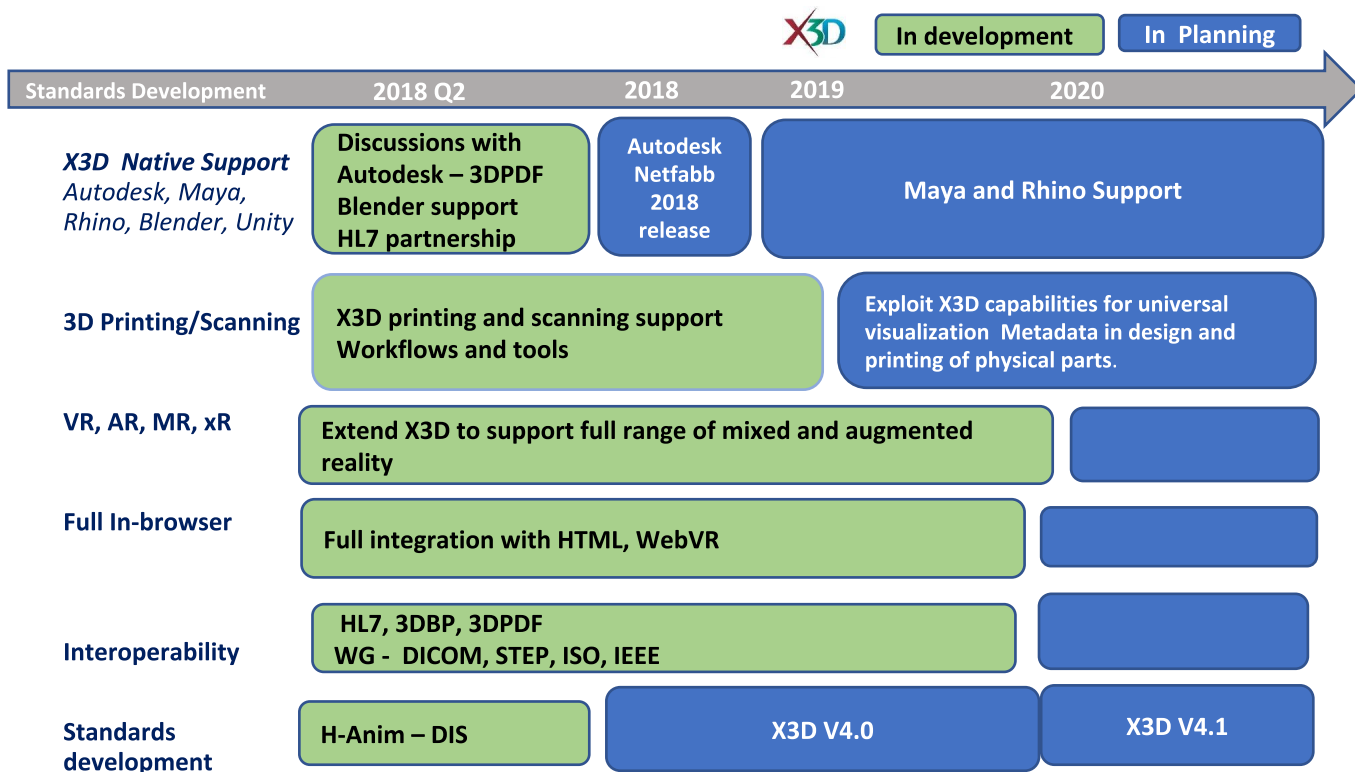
X3D

In development

In Planning

Standards Development 2018 Q2 2018 2019 2020

X3D Native Support
Autodesk, Maya, Rhino, Blender, Unity

Discussions with Autodesk – 3DPDF
Blender support
HL7 partnership

Autodesk Netfabb 2018 release

Maya and Rhino Support

3D Printing/Scanning

X3D printing and scanning support
Workflows and tools

Exploit X3D capabilities for universal visualization Metadata in design and printing of physical parts.

VR, AR, MR, xR

Extend X3D to support full range of mixed and augmented reality

Full In-browser

Full integration with HTML, WebVR

Interoperability

HL7, 3DBP, 3DPDF
WG - DICOM, STEP, ISO, IEEE

Standards development

H-Anim – DIS

X3D V4.0

X3D V4.1